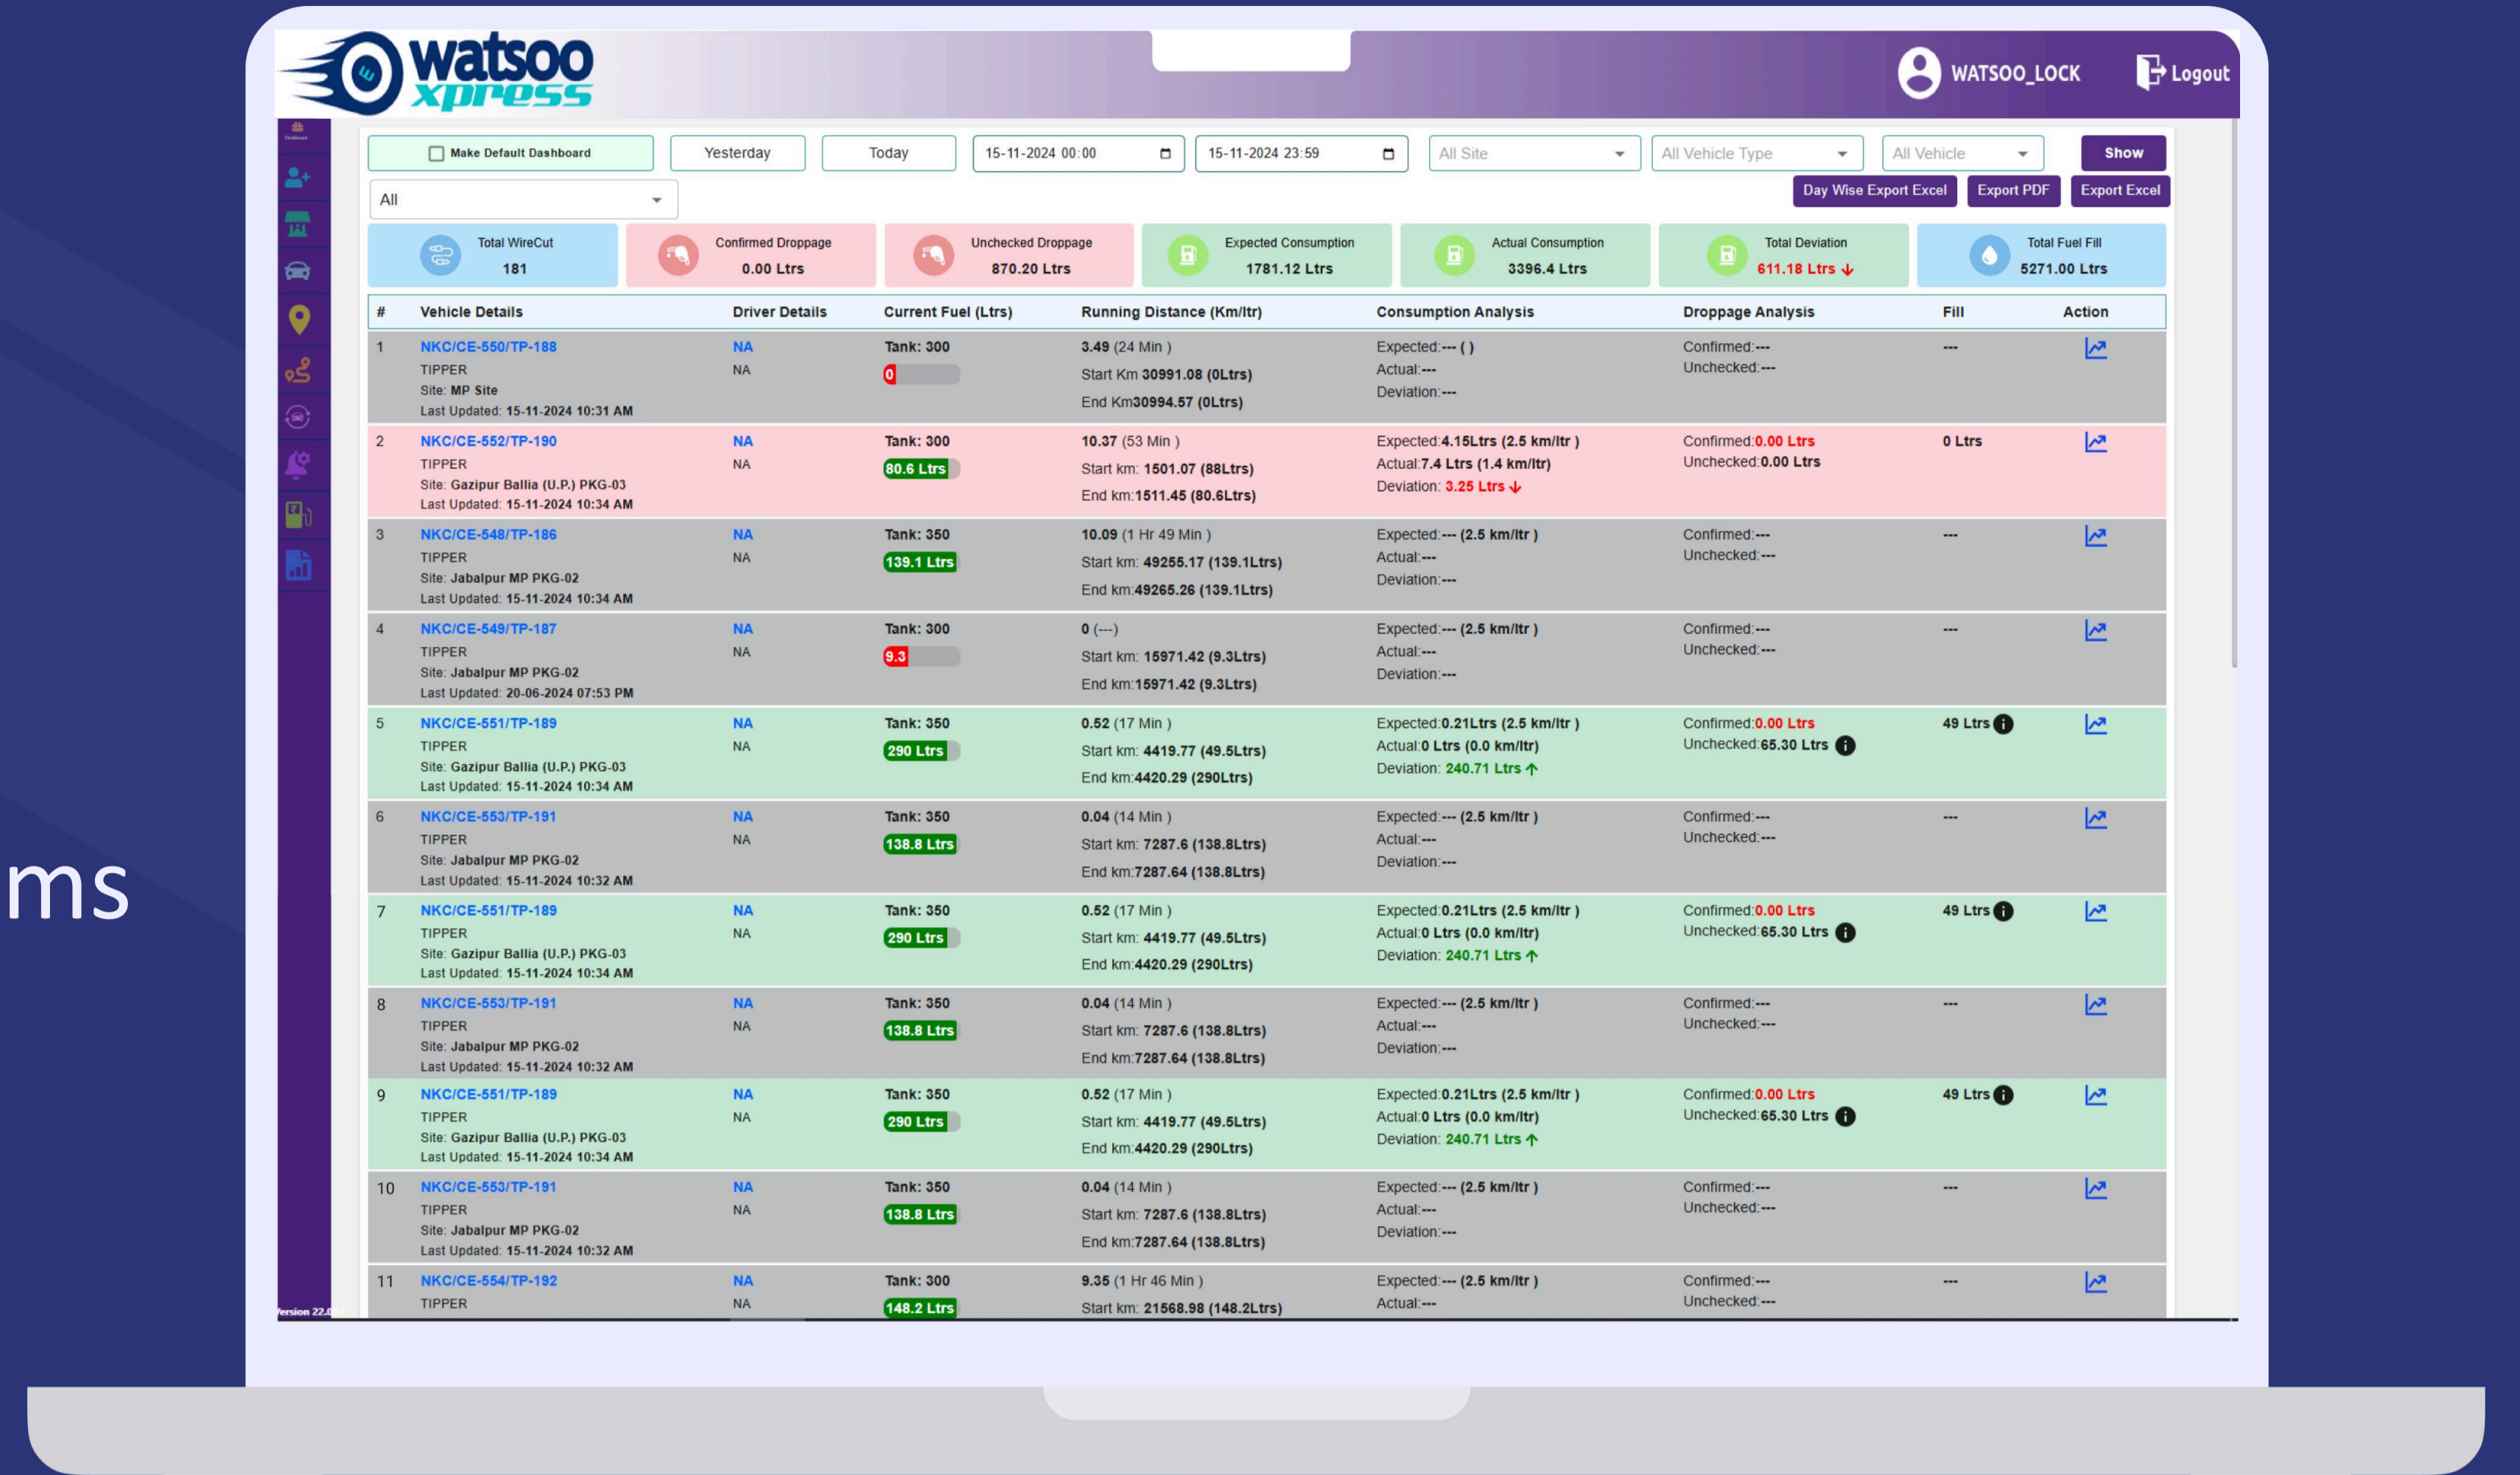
ms

watsoo xpress

WATSOO_LOCK Logout

Make Default Dashboard | Yesterday | Today | 15-11-2024 00:00 | 15-11-2024 23:59 | All Site | All Vehicle Type | All Vehicle | Show

All

Day Wise Export Excel | Export PDF | Export Excel

Total WireCut 181
Confirmed Droppage 0.00 Ltrs
Unchecked Droppage 870.20 Ltrs
Expected Consumption 1781.12 Ltrs
Actual Consumption 3396.4 Ltrs
Total Deviation 611.18 Ltrs
Total Fuel Fill 5271.00 Ltrs

| # | Vehicle Details | Driver Details | Current Fuel (Ltrs) | Running Distance (Km/ltr) | Consumption Analysis | Droppage Analysis | Fill | Action |
|---|---|---|---|---|---|---|---|---|
| 1 | NKC/CE-550/TP-188 TIPPER Site: MP Site Last Updated: 15-11-2024 10:31 AM | NA NA | Tank: 300 0 | 3.49 (24 Min ) Start Km 30991.08 (0Ltrs) End Km30994.57 (0Ltrs) | Expected:--- ( ) Actual:--- Deviation:--- | Confirmed:--- Unchecked:--- | --- | |
| 2 | NKC/CE-552/TP-190 TIPPER Site: Gazipur Ballia (U.P.) PKG-03 Last Updated: 15-11-2024 10:34 AM | NA NA | Tank: 300 80.6 Ltrs | 10.37 (53 Min ) Start km: 1501.07 (88Ltrs) End km:1511.45 (80.6Ltrs) | Expected:4.15Ltrs (2.5 km/ltr ) Actual:7.4 Ltrs (1.4 km/ltr) Deviation: 3.25 Ltrs | Confirmed:0.00 Ltrs Unchecked:0.00 Ltrs | 0 Ltrs | |
| 3 | NKC/CE-548/TP-186 TIPPER Site: Jabalpur MP PKG-02 Last Updated: 15-11-2024 10:34 AM | NA NA | Tank: 350 139.1 Ltrs | 10.09 (1 Hr 49 Min ) Start km: 49255.17 (139.1Ltrs) End km:49265.26 (139.1Ltrs) | Expected:--- (2.5 km/ltr ) Actual:--- Deviation:--- | Confirmed:--- Unchecked:--- | --- | |
| 4 | NKC/CE-549/TP-187 TIPPER Site: Jabalpur MP PKG-02 Last Updated: 20-06-2024 07:53 PM | NA NA | Tank: 300 9.3 | 0 (---) Start km: 15971.42 (9.3Ltrs) End km:15971.42 (9.3Ltrs) | Expected:--- (2.5 km/ltr ) Actual:--- Deviation:--- | Confirmed:--- Unchecked:--- | --- | |
| 5 | NKC/CE-551/TP-189 TIPPER Site: Gazipur Ballia (U.P.) PKG-03 Last Updated: 15-11-2024 10:34 AM | NA NA | Tank: 350 290 Ltrs | 0.52 (17 Min ) Start km: 4419.77 (49.5Ltrs) End km:4420.29 (290Ltrs) | Expected:0.21Ltrs (2.5 km/ltr ) Actual:0 Ltrs (0.0 km/ltr) Deviation: 240.71 Ltrs | Confirmed:0.00 Ltrs Unchecked:65.30 Ltrs | 49 Ltrs | |
| 6 | NKC/CE-553/TP-191 TIPPER Site: Jabalpur MP PKG-02 Last Updated: 15-11-2024 10:32 AM | NA NA | Tank: 350 138.8 Ltrs | 0.04 (14 Min ) Start km: 7287.6 (138.8Ltrs) End km:7287.64 (138.8Ltrs) | Expected:--- (2.5 km/ltr ) Actual:--- Deviation:--- | Confirmed:--- Unchecked:--- | --- | |
| 7 | NKC/CE-551/TP-189 TIPPER Site: Gazipur Ballia (U.P.) PKG-03 Last Updated: 15-11-2024 10:34 AM | NA NA | Tank: 350 290 Ltrs | 0.52 (17 Min ) Start km: 4419.77 (49.5Ltrs) End km:4420.29 (290Ltrs) | Expected:0.21Ltrs (2.5 km/ltr ) Actual:0 Ltrs (0.0 km/ltr) Deviation: 240.71 Ltrs | Confirmed:0.00 Ltrs Unchecked:65.30 Ltrs | 49 Ltrs | |
| 8 | NKC/CE-553/TP-191 TIPPER Site: Jabalpur MP PKG-02 Last Updated: 15-11-2024 10:32 AM | NA NA | Tank: 350 138.8 Ltrs | 0.04 (14 Min ) Start km: 7287.6 (138.8Ltrs) End km:7287.64 (138.8Ltrs) | Expected:--- (2.5 km/ltr ) Actual:--- Deviation:--- | Confirmed:--- Unchecked:--- | --- | |
| 9 | NKC/CE-551/TP-189 TIPPER Site: Gazipur Ballia (U.P.) PKG-03 Last Updated: 15-11-2024 10:34 AM | NA NA | Tank: 350 290 Ltrs | 0.52 (17 Min ) Start km: 4419.77 (49.5Ltrs) End km:4420.29 (290Ltrs) | Expected:0.21Ltrs (2.5 km/ltr ) Actual:0 Ltrs (0.0 km/ltr) Deviation: 240.71 Ltrs | Confirmed:0.00 Ltrs Unchecked:65.30 Ltrs | 49 Ltrs | |
| 10 | NKC/CE-553/TP-191 TIPPER Site: Jabalpur MP PKG-02 Last Updated: 15-11-2024 10:32 AM | NA NA | Tank: 350 138.8 Ltrs | 0.04 (14 Min ) Start km: 7287.6 (138.8Ltrs) End km:7287.64 (138.8Ltrs) | Expected:--- (2.5 km/ltr ) Actual:--- Deviation:--- | Confirmed:--- Unchecked:--- | --- | |
| 11 | NKC/CE-554/TP-192 TIPPER | NA NA | Tank: 300 148.2 Ltrs | 9.35 (1 Hr 46 Min ) Start km: 21568.98 (148.2Ltrs) | Expected:--- (2.5 km/ltr ) Actual:--- | Confirmed:--- Unchecked:--- | --- | |

Version 22.0